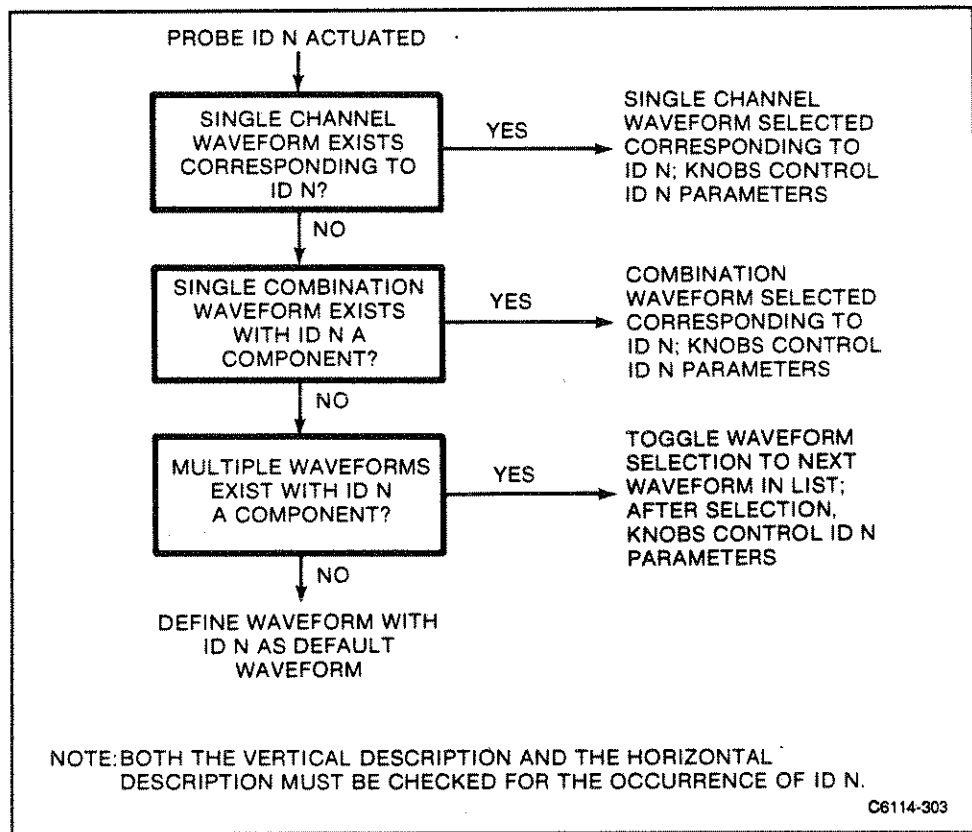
PROBE ID N ACTUATED

SINGLE CHANNEL WAVEFORM EXISTS CORRESPONDING TO ID N?

YES

SINGLE CHANNEL WAVEFORM SELECTED CORRESPONDING TO ID N; KNOBS CONTROL ID N PARAMETERS

NO

SINGLE COMBINATION WAVEFORM EXISTS WITH ID N A COMPONENT?

YES

COMBINATION WAVEFORM SELECTED CORRESPONDING TO ID N; KNOBS CONTROL ID N PARAMETERS

NO

MULTIPLE WAVEFORMS EXIST WITH ID N A COMPONENT?

YES

TOGGLE WAVEFORM SELECTION TO NEXT WAVEFORM IN LIST; AFTER SELECTION, KNOBS CONTROL ID N PARAMETERS

NO

DEFINE WAVEFORM WITH ID N AS DEFAULT WAVEFORM

NOTE: BOTH THE VERTICAL DESCRIPTION AND THE HORIZONTAL DESCRIPTION MUST BE CHECKED FOR THE OCCURRENCE OF ID N.

C6114-303